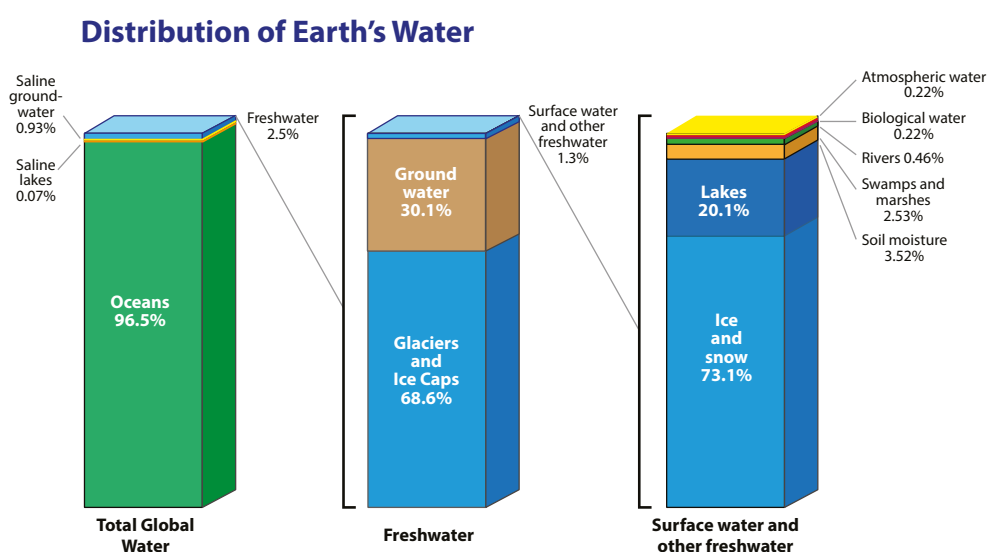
Distribution of Earth's Water

Saline groundwater 0.93%

Saline lakes 0.07%

Freshwater 2.5%

Oceans 96.5%

Total Global Water

Ground water 30.1%

Glaciers and Ice Caps 68.6%

Freshwater

Surface water and other freshwater 1.3%

Atmospheric water 0.22%

Biological water 0.22%

Rivers 0.46%

Swamps and marshes 2.53%

Soil moisture 3.52%

Lakes 20.1%

Ice and snow 73.1%

Surface water and other freshwater